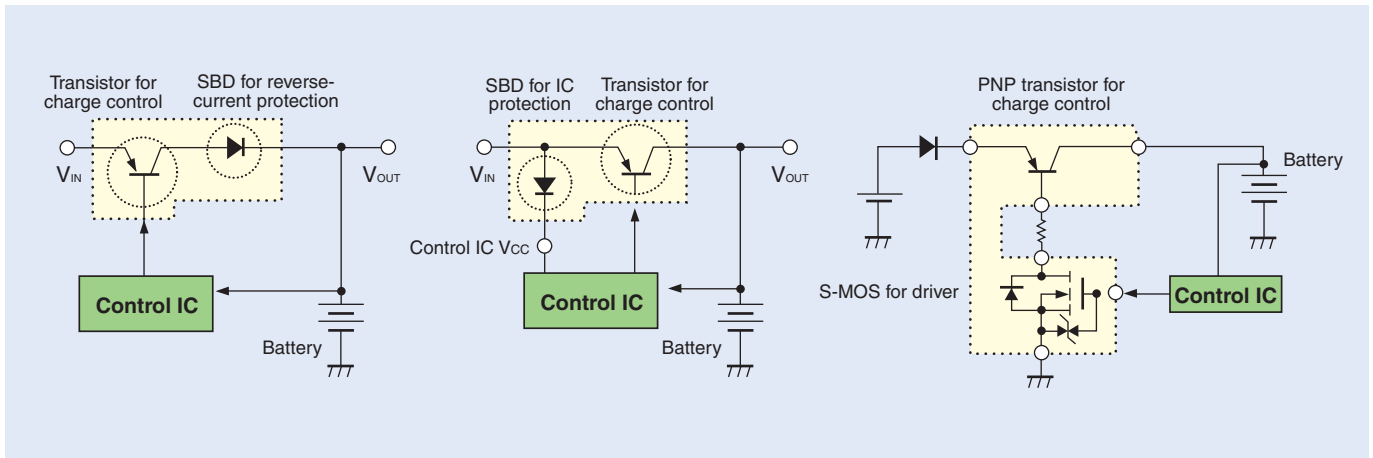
Transistor for charge control

SBD for reverse-current protection

$V_{IN}$

$V_{OUT}$

Control IC

Battery

SBD for IC protection

Transistor for charge control

$V_{IN}$

$V_{OUT}$

Control IC $V_{CC}$

Control IC

Battery

PNP transistor for charge control

Battery

S-MOS for driver

Control IC